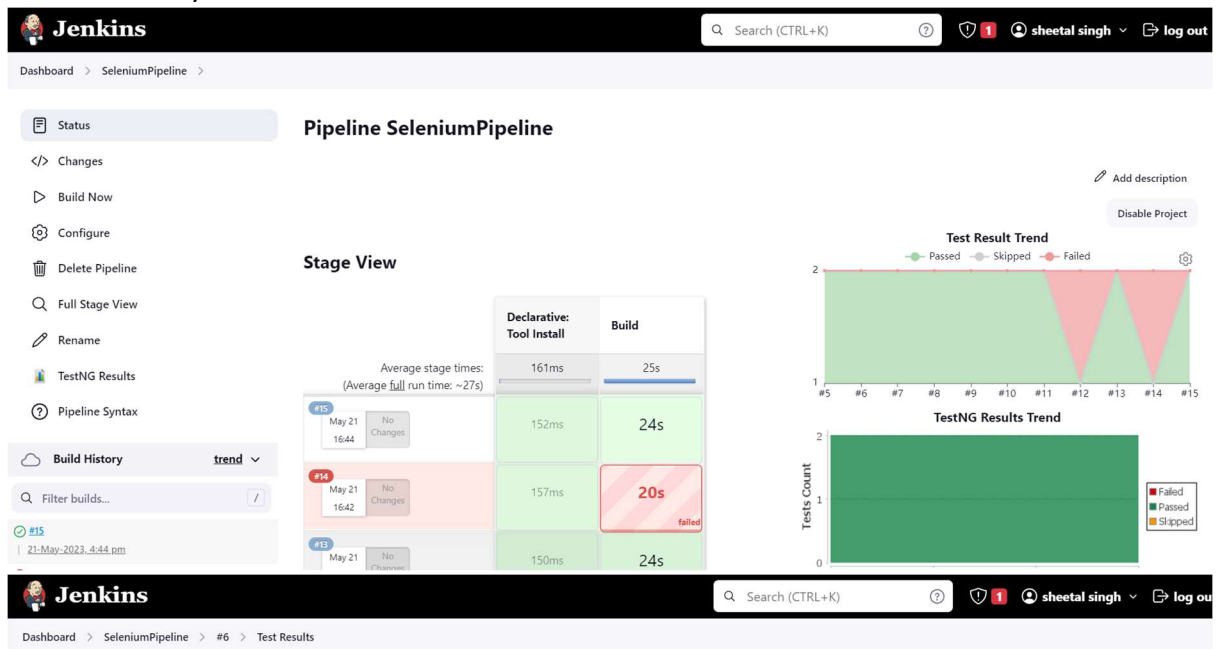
Jenkins
Search (CTRL+K) ⓘ 1 sheetal singh log out

Dashboard > SeleniumPipeline >

Status
Changes
Build Now
Configure
Delete Pipeline
Full Stage View
Rename
TestNG Results
Pipeline Syntax

Build History trend

Filter builds... /

#15
21-May-2023, 4:44 pm

Pipeline SeleniumPipeline

Add description

Disable Project

Stage View

| | Declarative: Tool Install | Build |
|---|---|---|
| Average stage times: (Average full run time: ~27s) | 161ms | 25s |
| #15 May 21 16:44 No Changes | 152ms | 24s |
| #14 May 21 16:42 No Changes | 157ms | 20s failed |
| #13 May 21 No Changes | 150ms | 24s |

Test Result Trend
Passed Skipped Failed
2
1
#5 #6 #7 #8 #9 #10 #11 #12 #13 #14 #15

TestNG Results Trend
Tests Count
2
1
0
Failed
Passed
Skipped

Jenkins
Search (CTRL+K) ⓘ 1 sheetal singh log ou

Dashboard > SeleniumPipeline > #6 > Test Results